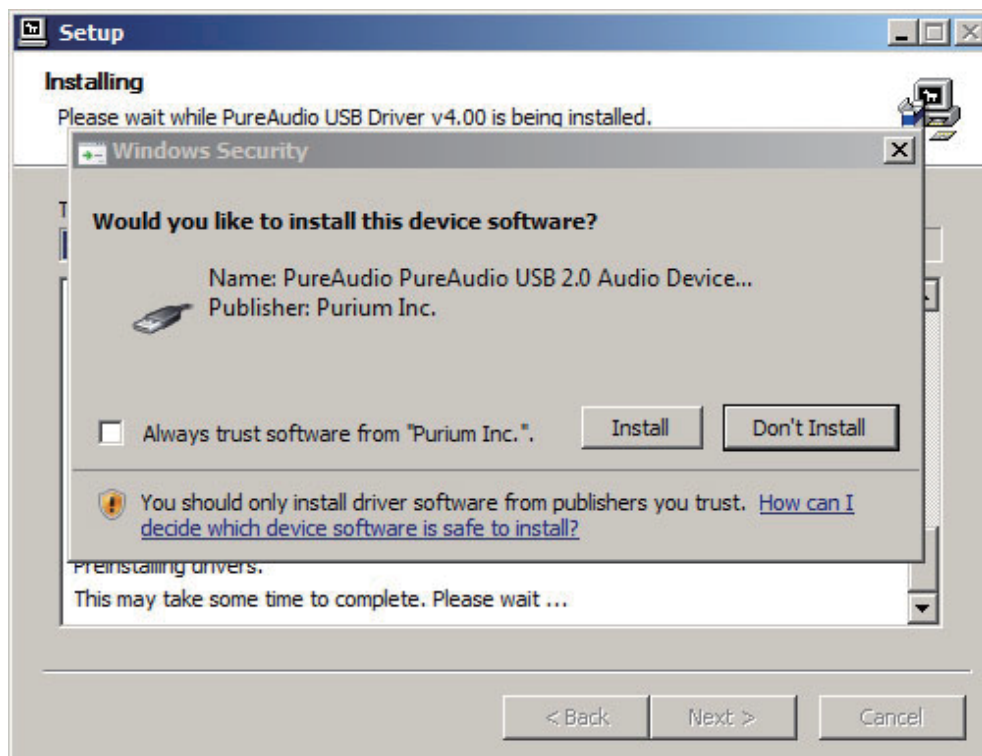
Setup

Installing
Please wait while PureAudio USB Driver v4.00 is being installed.

Windows Security

Would you like to install this device software?

Name: PureAudio PureAudio USB 2.0 Audio Device...
Publisher: Purium Inc.

Always trust software from "Purium Inc.".

Install

Don't Install

You should only install driver software from publishers you trust. How can I decide which device software is safe to install?

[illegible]

Preinstalling drivers.
This may take some time to complete. Please wait ...

< Back

Next >

Cancel